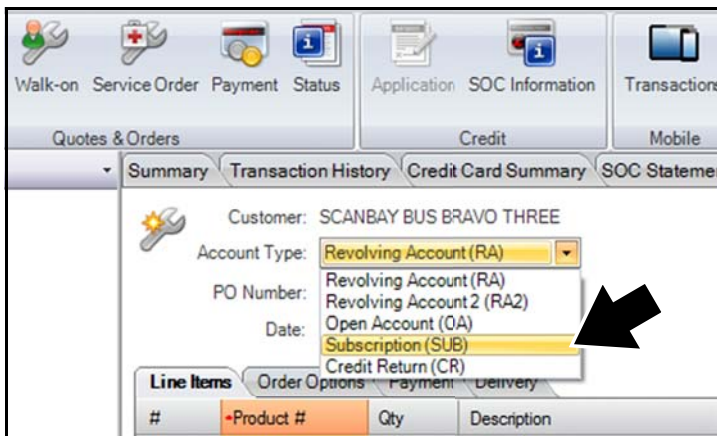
Walk-on Service Order Payment Status

Quotes & Orders

Application SOC Information

Credit

Transactions

Mobile

Summary Transaction History Credit Card Summary SOC Stateme

Customer: SCANBAY BUS BRAVO THREE

Account Type: Revolving Account (RA)

PO Number:

Date:

Revolving Account (RA)
Revolving Account 2 (RA2)
Open Account (OA)
Subscription (SUB)
Credit Return (CR)

Line Items Order Options Payment Delivery

| # | Product # | Qty | Description |
|---|---|---|---|